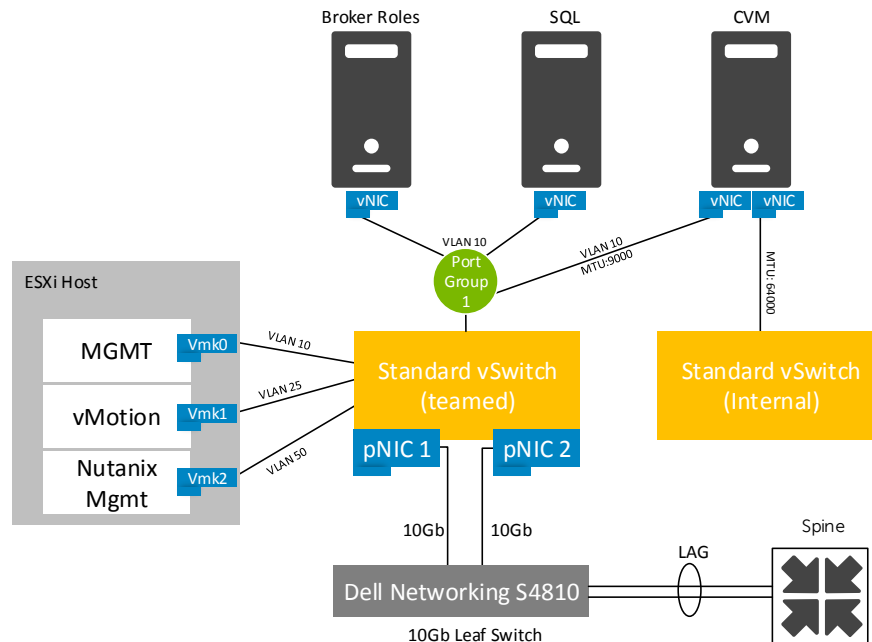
Broker Roles

SQL

CVM

vNIC

vNIC

vNIC

vNIC

VLAN 10

VLAN 10
MTU:9000

MTU: 64000

Port Group 1

ESXi Host

MGMT

Vmk0

vMotion

Vmk1

Nutanix Mgmt

Vmk2

VLAN 10

VLAN 25

VLAN 50

Standard vSwitch (teamed)

Standard vSwitch (Internal)

pNIC 1

pNIC 2

10Gb

10Gb

LAG

Spine

Dell Networking S4810

10Gb Leaf Switch